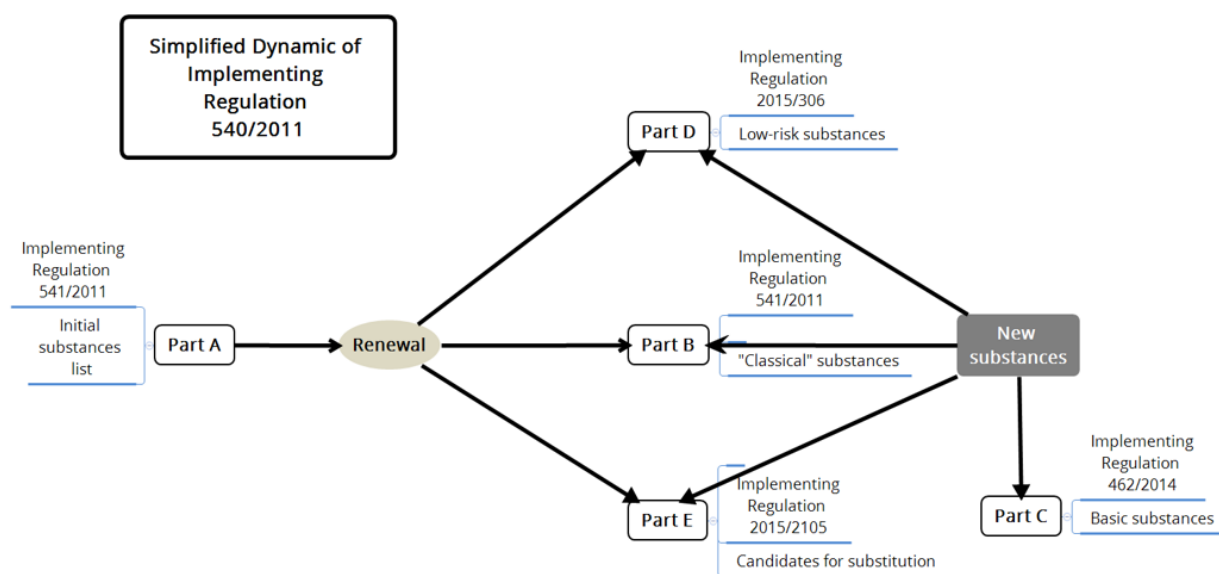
Simplified Dynamic of Implementing Regulation 540/2011

Implementing Regulation 2015/306

Part D

Low-risk substances

Implementing Regulation 541/2011

Initial substances list

Part A

Renewal

Implementing Regulation 541/2011

Part B

"Classical" substances

New substances

Implementing Regulation 462/2014

Part C

Basic substances

Part E

Implementing Regulation 2015/2105

Candidates for substitution